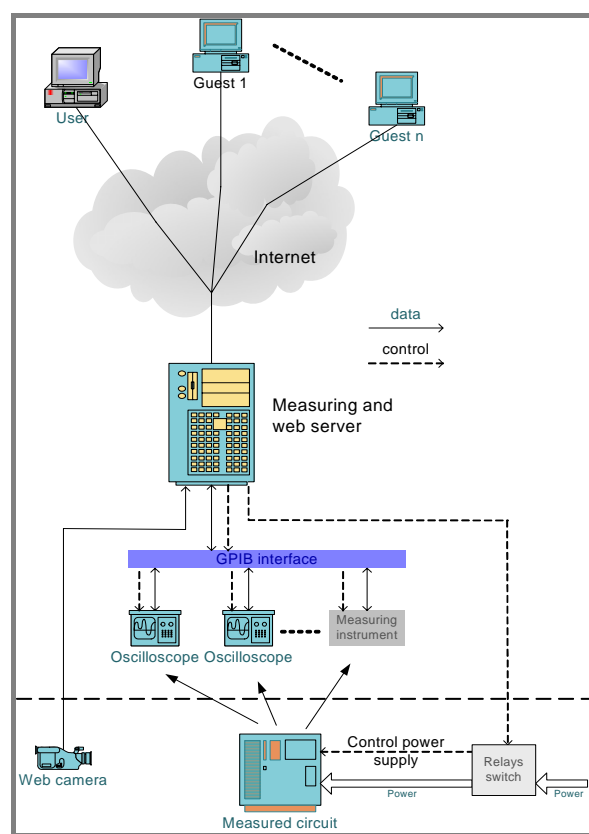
User

Guest 1

Guest n

Internet

data

control

Measuring and web server

GPIB interface

Oscilloscope

Oscilloscope

Measuring instrument

Web camera

Control power supply

Relays switch

Power

Power

Measured circuit